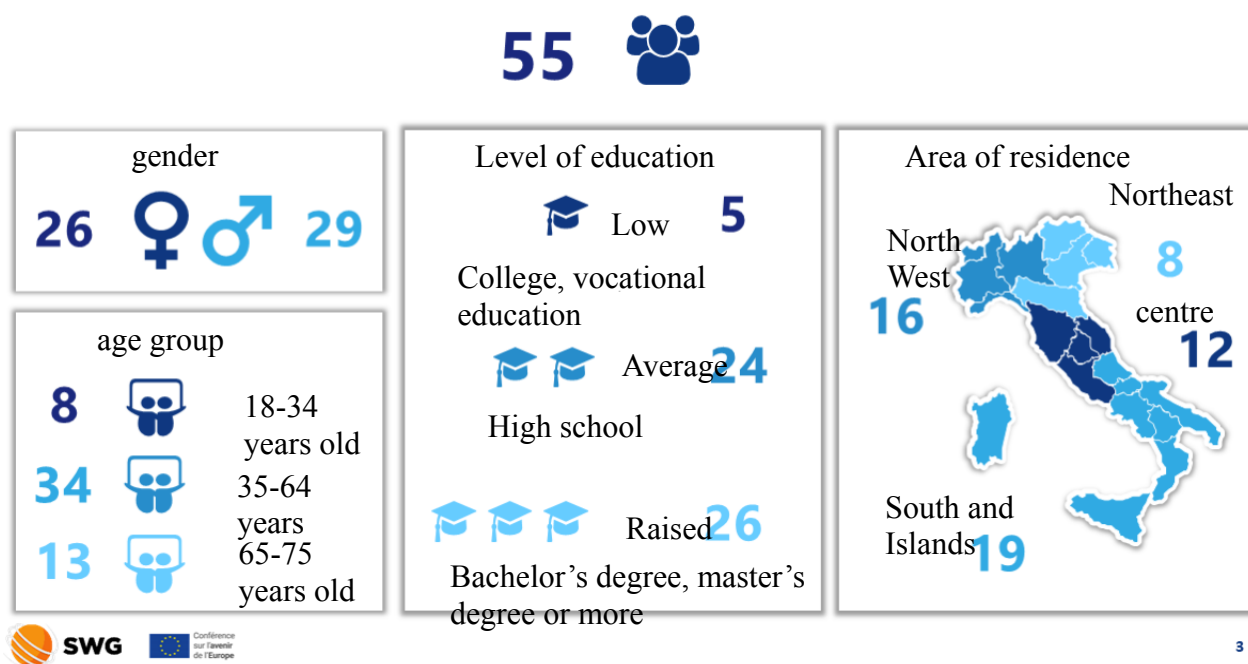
55

gender
26 ♀ ♂ 29

age group
8 18-34 years old
34 35-64 years
13 65-75 years old

Level of education
Low 5
College, vocational education
Average 24
High school
Raised 26
Bachelor's degree, master's degree or more

Area of residence
Northeast
8
North West
16
centre
12
South and Islands 19

SWG
Conférence sur l'avenir de l'Europe
3